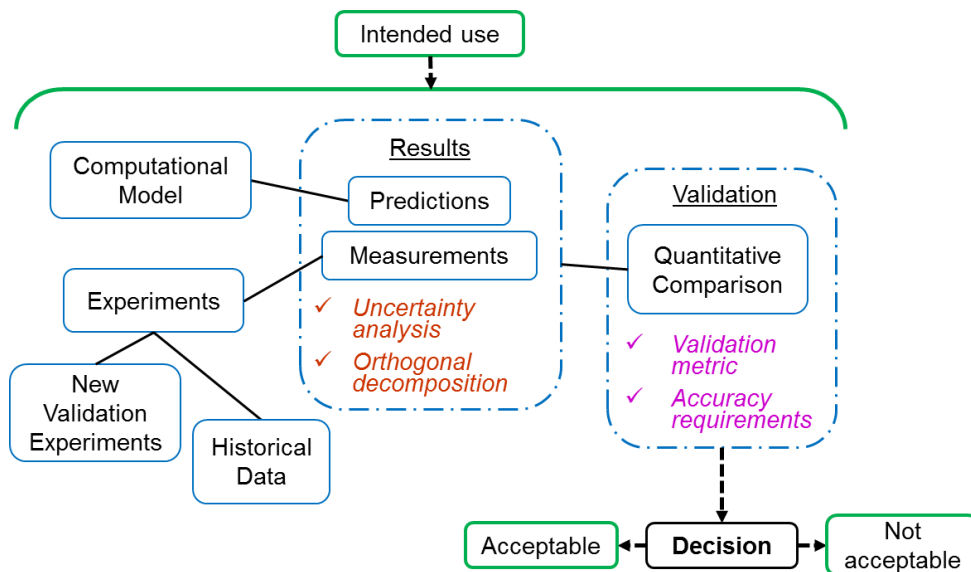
Intended use

Computational Model

Results

Predictions

Measurements

✓ Uncertainty analysis

✓ Orthogonal decomposition

Experiments

New Validation Experiments

Historical Data

Validation

Quantitative Comparison

✓ Validation metric

✓ Accuracy requirements

Acceptable

Decision

Not acceptable